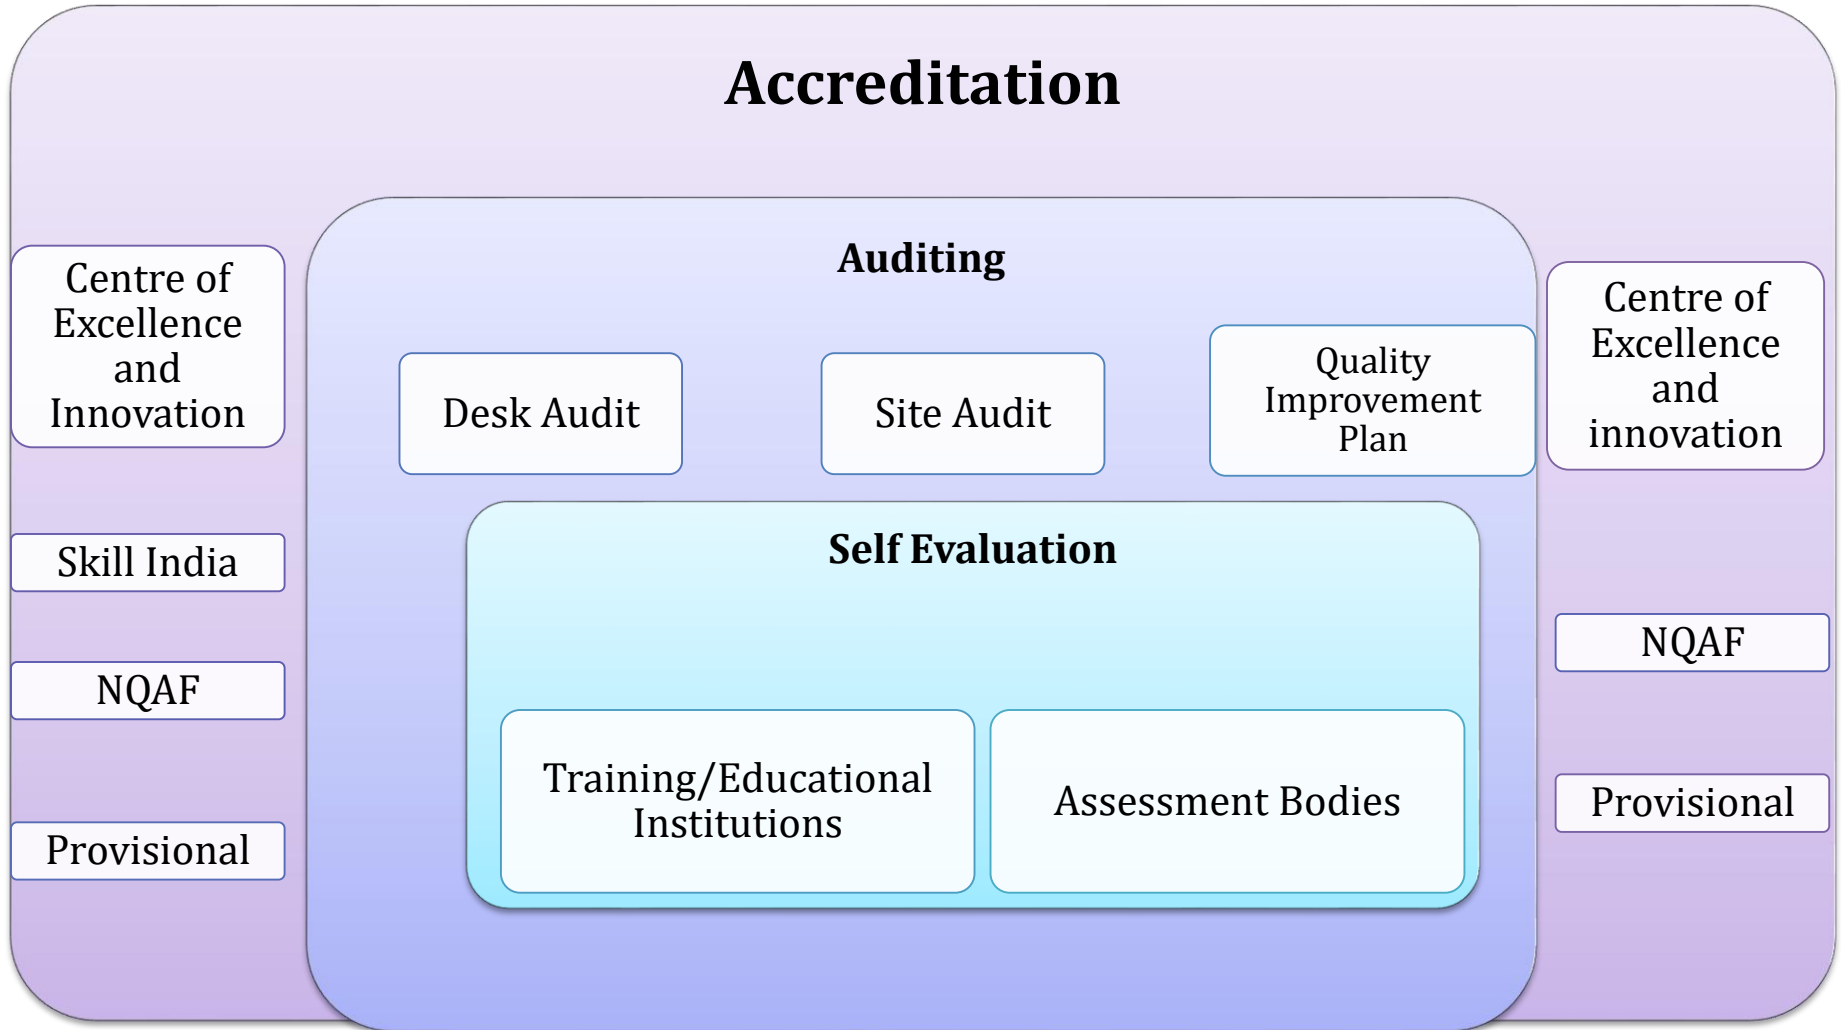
Accreditation

Centre of Excellence and Innovation

Skill India

NQAF

Provisional

Auditing

Desk Audit

Site Audit

Quality Improvement Plan

Self Evaluation

Training/Educational Institutions

Assessment Bodies

Centre of Excellence and innovation

NQAF

Provisional